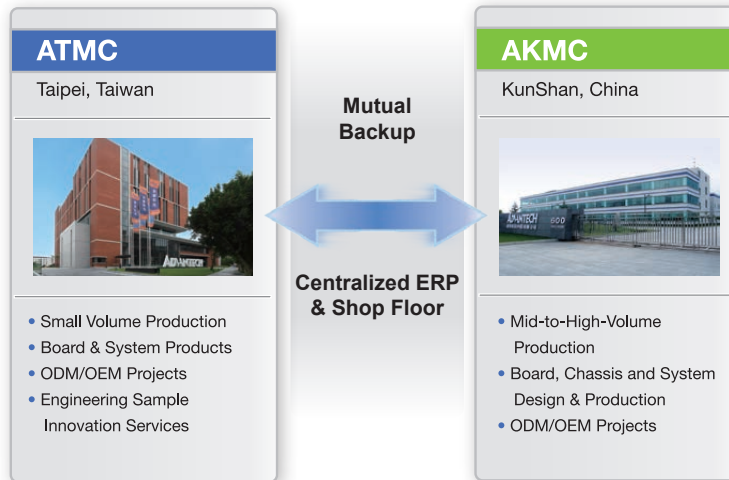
ATMC

Taipei, Taiwan

ADVANTECH

• Small Volume Production
• Board & System Products
• ODM/OEM Projects
• Engineering Sample Innovation Services

Mutual Backup

Centralized ERP & Shop Floor

AKMC

KunShan, China

ADVANTECH

• Mid-to-High-Volume Production
• Board, Chassis and System Design & Production
• ODM/OEM Projects